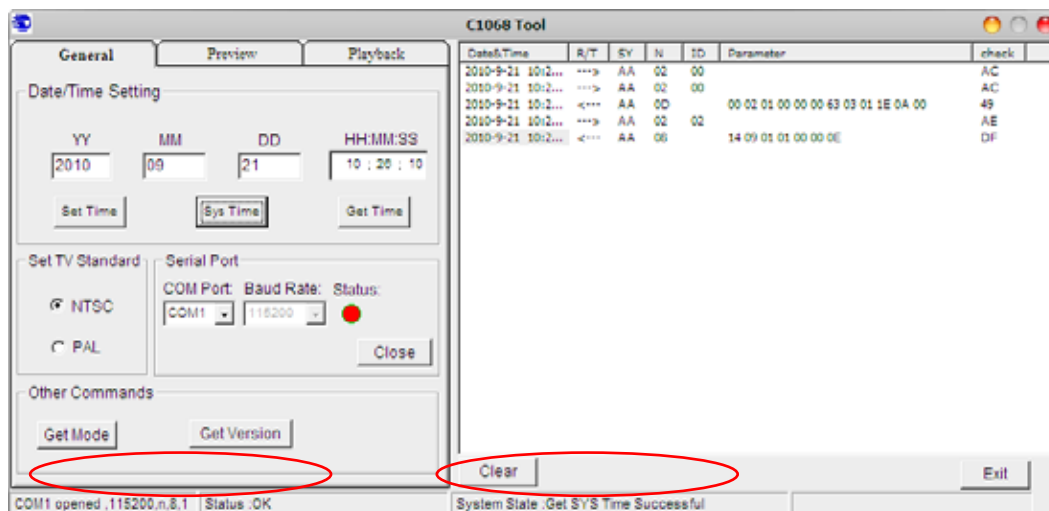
C1068 Tool

General | Preview | Playback

Date/Time Setting

YY MM DD HH:MM:SS

2010 09 21 10 ; 20 ; 10

Set Time Sys Time Get Time

Set TV Standard

NTSC

PAL

Serial Port

COM Port: Baud Rate: Status:

COM1 115200

Close

Other Commands

Get Mode Get Version

| Date&Time | R/T | SY | N | ID | Parameter | check |
|---|---|---|---|---|---|---|
| 2010-9-21 10:2... | ---> | AA | 02 | 00 | | AC |
| 2010-9-21 10:2... | ---> | AA | 02 | 00 | | AC |
| 2010-9-21 10:2... | <--- | AA | 0D | | 00 02 01 00 00 00 63 03 01 1E 0A 00 | 49 |
| 2010-9-21 10:2... | ---> | AA | 02 | 02 | | AE |
| 2010-9-21 10:2... | <--- | AA | 08 | | 14 09 01 01 00 00 0E | DF |

Clear

Exit

COM1 opened ,115200,n,8,1 | Status :OK | System State :Get SYS Time Successful